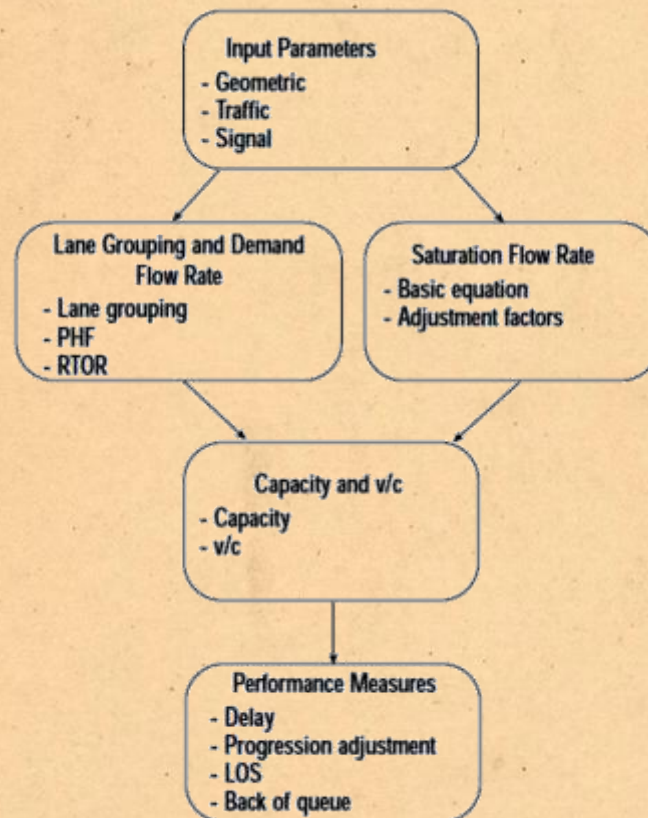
Input Parameters
- Geometric
- Traffic
- Signal

Lane Grouping and Demand Flow Rate
- Lane grouping
- PHF
- RTOR

Saturation Flow Rate
- Basic equation
- Adjustment factors

Capacity and v/c
- Capacity
- v/c

Performance Measures
- Delay
- Progression adjustment
- LOS
- Back of queue